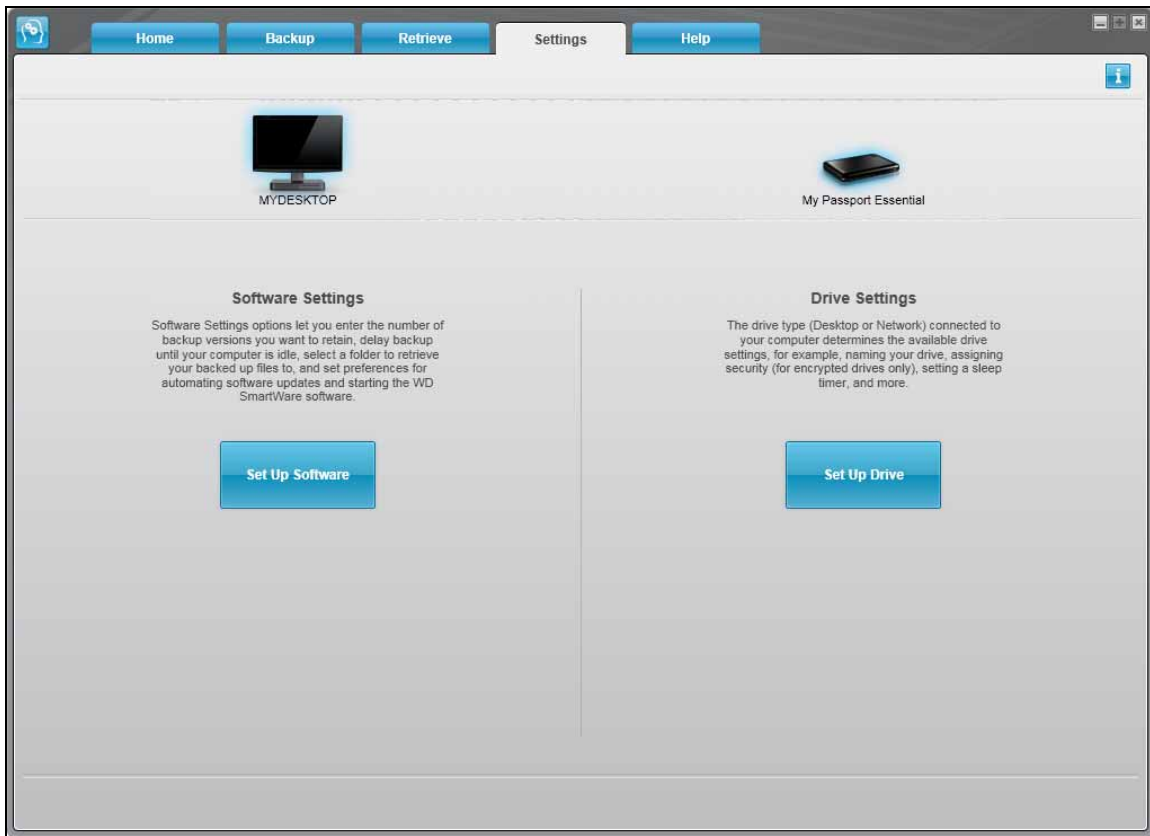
Home Backup Retrieve Settings Help

MYDESKTOP

My Passport Essential

Software Settings

Software Settings options let you enter the number of backup versions you want to retain, delay backup until your computer is idle, select a folder to retrieve your backed up files to, and set preferences for automating software updates and starting the WD SmartWare software.

Set Up Software

Drive Settings

The drive type (Desktop or Network) connected to your computer determines the available drive settings, for example, naming your drive, assigning security (for encrypted drives only), setting a sleep timer, and more.

Set Up Drive